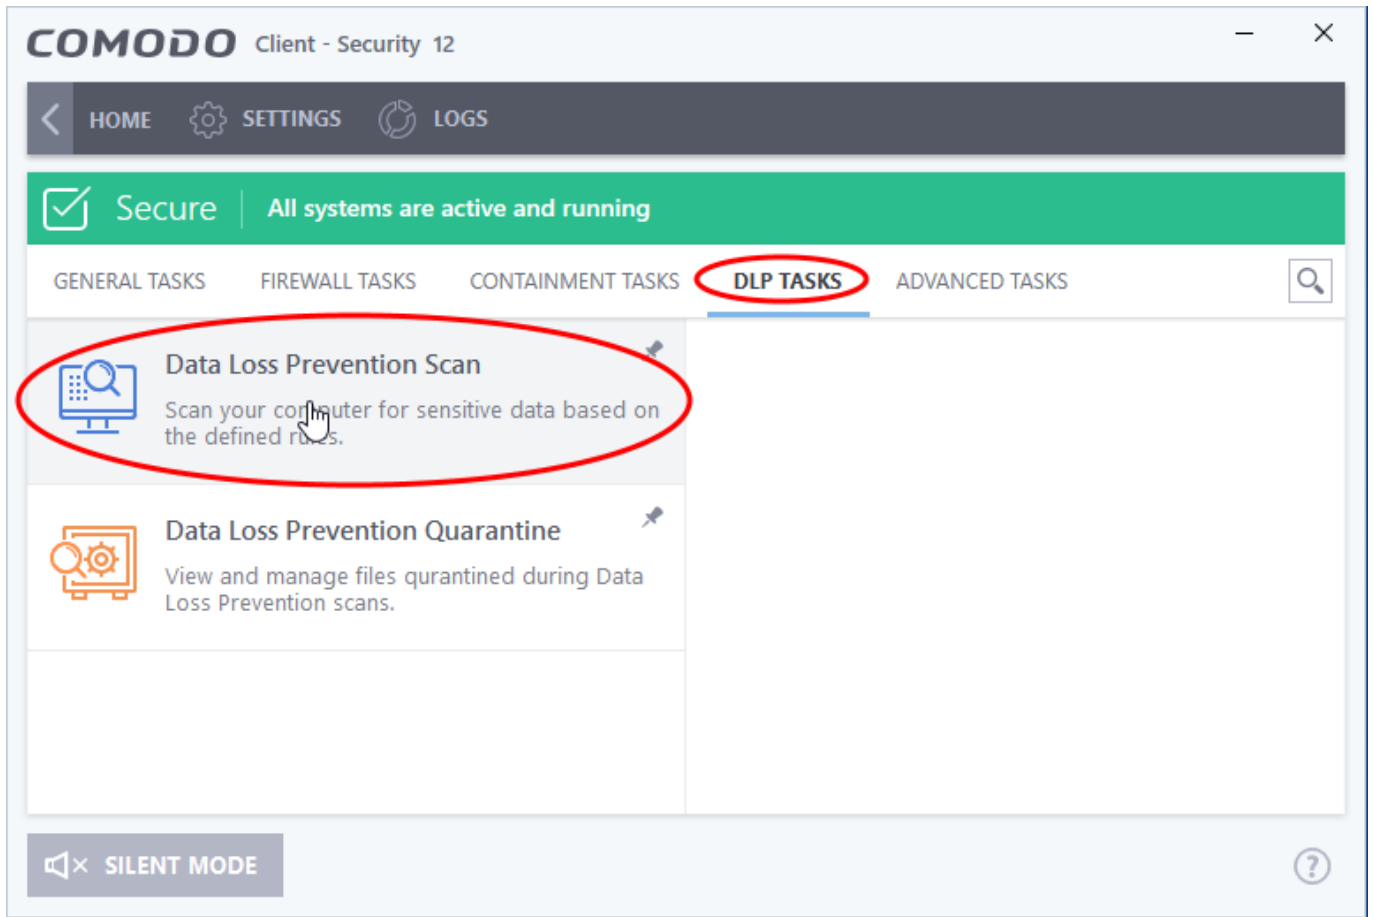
COMODO Client - Security 12

HOME SETTINGS LOGS

Secure All systems are active and running

GENERAL TASKS FIREWALL TASKS CONTAINMENT TASKS DLP TASKS ADVANCED TASKS

Data Loss Prevention Scan

Scan your computer for sensitive data based on the defined rules.

Data Loss Prevention Quarantine

View and manage files qurantined during Data Loss Prevention scans.

SILENT MODE